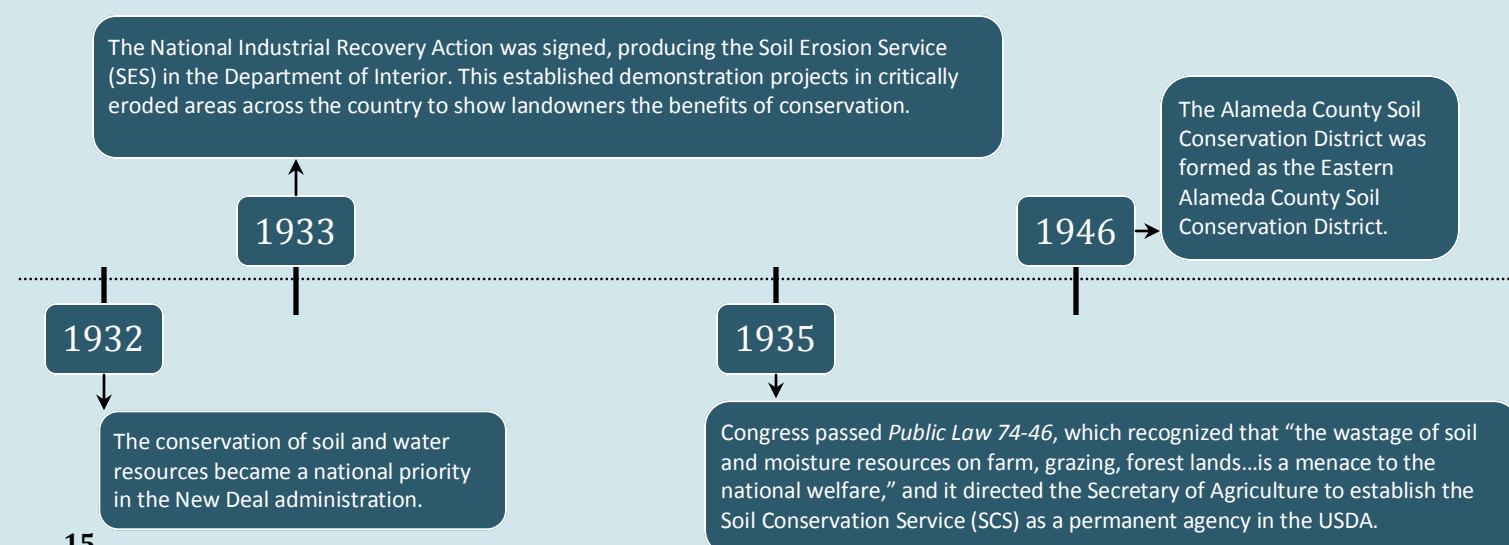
The National Industrial Recovery Action was signed, producing the Soil Erosion Service (SES) in the Department of Interior. This established demonstration projects in critically eroded areas across the country to show landowners the benefits of conservation.

1933

The Alameda County Soil Conservation District was formed as the Eastern Alameda County Soil Conservation District.

1946

1932

The conservation of soil and water resources became a national priority in the New Deal administration.

1935

Congress passed *Public Law 74-46*, which recognized that “the wastage of soil and moisture resources on farm, grazing, forest lands…is a menace to the national welfare,” and it directed the Secretary of Agriculture to establish the Soil Conservation Service (SCS) as a permanent agency in the USDA.

15